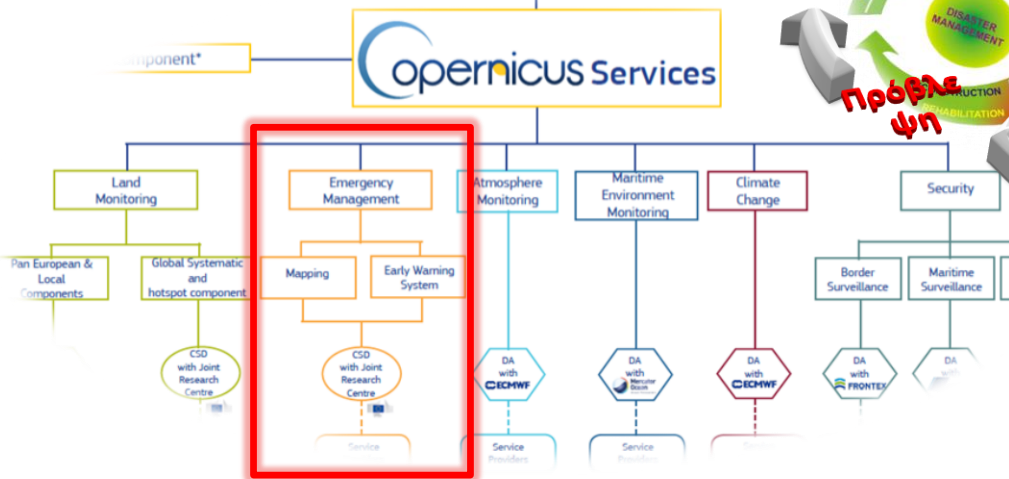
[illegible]mponent*

opernicus Services

DISASTER MANAGEMENT

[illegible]RUCTION

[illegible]EHABILITATION

Πρόβλεψη

Land Monitoring

Pan European & Local Components

Global Systematic and hotspot component

CSD with Joint Research Centre

Emergency Management

Mapping

Early Warning System

CSD with Joint Research Centre

Service

Atmosphere Monitoring

DA with ECMWF

Service Providers

Maritime Environment Monitoring

DA with Mercator Ocean

Service Providers

Climate Change

DA with ECMWF

Security

Border Surveillance

Maritime Surveillance

DA with FRONTEX

DA with